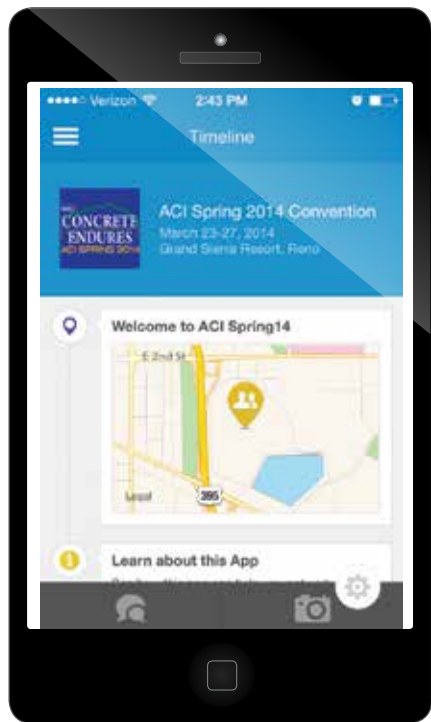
●●●●○ Verizon 2:43 PM

Timeline

CONCRETE ENDURES ACI SPRING 2014

ACI Spring 2014 Convention
March 23-27, 2014
Grand Sierra Resort, Reno

Welcome to ACI Spring14

E 2nd St

395

Legal

Learn about this App

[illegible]